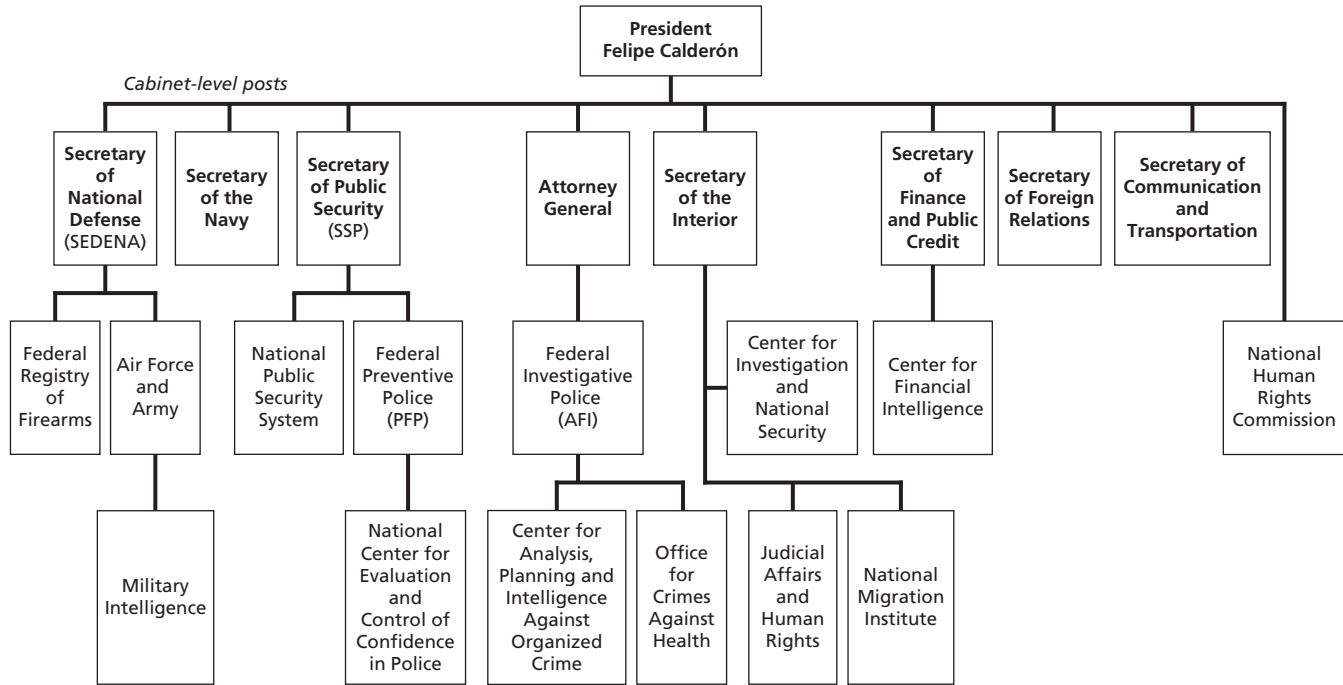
President Felipe Calderón

Cabinet-level posts

Secretary of National Defense (SEDENA)

Secretary of the Navy

Secretary of Public Security (SSP)

Attorney General

Secretary of the Interior

Secretary of Finance and Public Credit

Secretary of Foreign Relations

Secretary of Communication and Transportation

Federal Registry of Firearms

Air Force and Army

National Public Security System

Federal Preventive Police (PFP)

Federal Investigative Police (AFI)

Center for Investigation and National Security

Center for Financial Intelligence

National Human Rights Commission

Military Intelligence

National Center for Evaluation and Control of Confidence in Police

Center for Analysis, Planning and Intelligence Against Organized Crime

Office for Crimes Against Health

Judicial Affairs and Human Rights

National Migration Institute